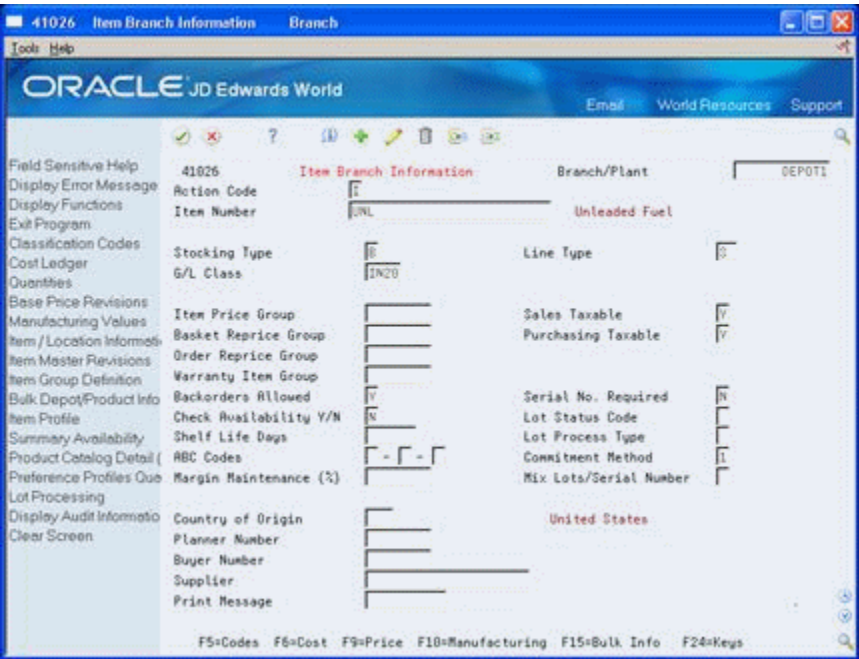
41026 Item Branch Information Branch

Tools Help

ORACLE JD Edwards World

Email World Resources Support

Field Sensitive Help
Display Error Message
Display Functions
Exit Program
Classification Codes
Cost Ledger
Quantities
Base Price Revisions
Manufacturing Values
Item / Location Informati
Item Master Revisions
Item Group Definition
Bulk Depot/Product Info
Item Profile
Summary Availability
Product Catalog Detail (
Preference Profiles Que
Lot Processing
Display Audit Informatio
Clear Screen

41026 Item Branch Information Branch/Plant DEPOT1
Action Code I
Item Number UNL Unleaded Fuel

Stocking Type B Line Type S
G/L Class IN20

Item Price Group Sales Taxable Y
Basket Reprice Group Purchasing Taxable Y
Order Reprice Group
Warranty Item Group
Backorders Allowed Y Serial No. Required N
Check Availability Y/N N Lot Status Code
Shelf Life Days Lot Process Type
ABC Codes - - Commitment Method 1
Margin Maintenance (%) Mix Lots/Serial Number

Country of Origin United States
Planner Number
Buyer Number
Supplier
Print Message

F5=Codes F6=Cost F9=Price F10=Manufacturing F15=Bulk Info F24=Keys